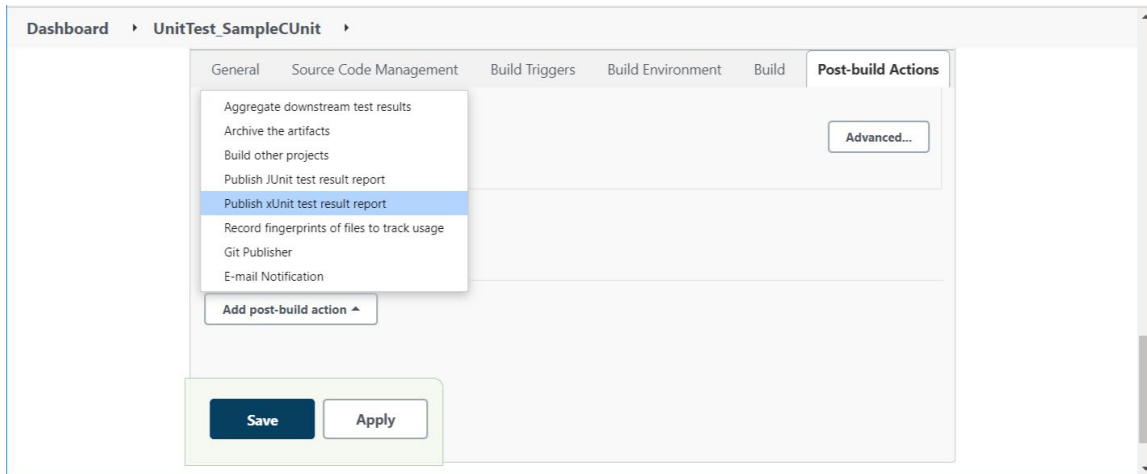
Dashboard ▸ UnitTest_SampleCUnit ▸

General Source Code Management Build Triggers Build Environment Build Post-build Actions

Aggregate downstream test results
Archive the artifacts
Build other projects
Publish JUnit test result report
Publish xUnit test result report
Record fingerprints of files to track usage
Git Publisher
E-mail Notification

Advanced...

Add post-build action ▲

Save Apply